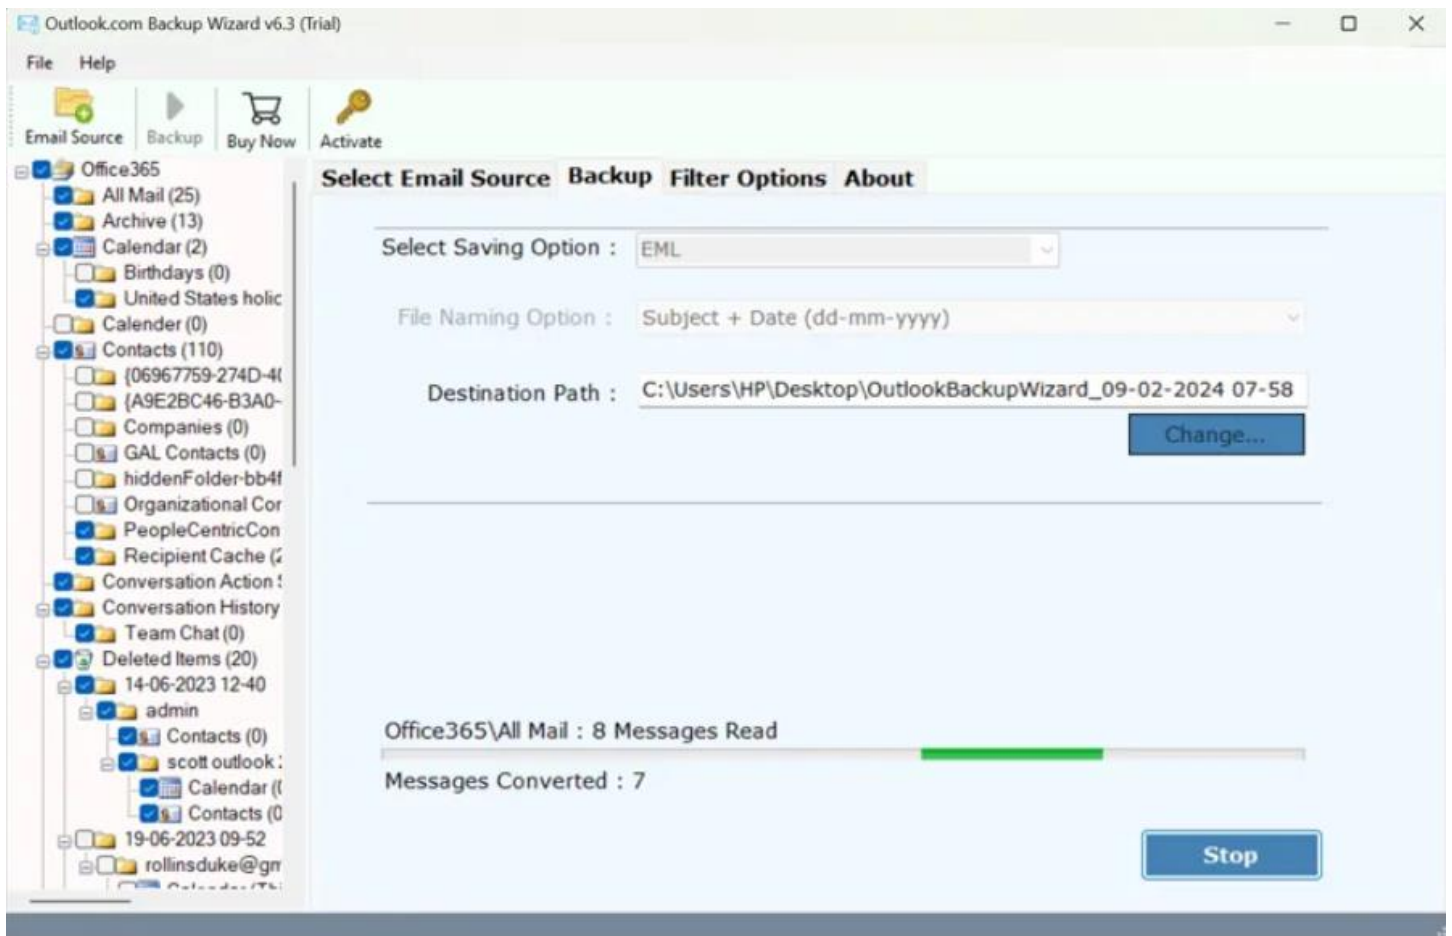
Outlook.com Backup Wizard v6.3 (Trial)

File Help

Email Source Backup Buy Now Activate

Office365
All Mail (25)
Archive (13)
Calendar (2)
Birthdays (0)
United States holic
Calender (0)
Contacts (110)
{06967759-274D-4(
{A9E2BC46-B3A0-
Companies (0)
GAL Contacts (0)
hiddenFolder-bb4f
Organizational Cor
PeopleCentricCon
Recipient Cache (2
Conversation Action !
Conversation History
Team Chat (0)
Deleted Items (20)
14-06-2023 12-40
admin
Contacts (0)
scott outlook :
Calendar ((
Contacts (0
19-06-2023 09-52
rollinsduke@gn
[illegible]

Select Email Source Backup Filter Options About

Select Saving Option : EML

File Naming Option : Subject + Date (dd-mm-yyyy)

Destination Path : C:\Users\HP\Desktop\OutlookBackupWizard_09-02-2024 07-58

Change...

Office365\All Mail : 8 Messages Read

Messages Converted : 7

Stop